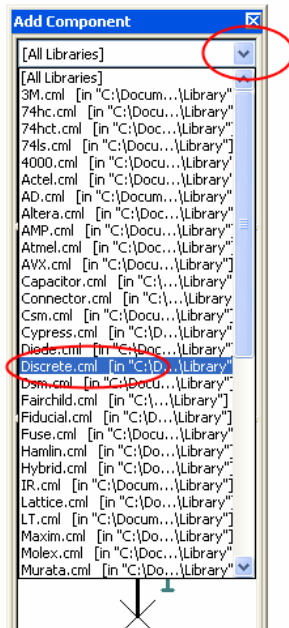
Add Component

[All Libraries]

[All Libraries]
3M.cml [in "C:\Docum...\Library"
74hc.cml [in "C:\Docu...\Library"
74hct.cml [in "C:\Docu...\Library"
74ls.cml [in "C:\Docu...\Library"]
4000.cml [in "C:\Docu...\Library'
Actel.cml [in "C:\Docu...\Library"
AD.cml [in "C:\Docum...\Library"
Altera.cml [in "C:\Docu...\Library"
AMP.cml [in "C:\Docu...\Library"
Atmel.cml [in "C:\Docu...\Library"
AVX.cml [in "C:\Docu...\Library"]
Capacitor.cml [in "C:\...\Library"
Connector.cml [in "C:\...\Library
Csm.cml [in "C:\Docu...\Library"
Cypress.cml [in "C:\D...\Library"
Diode.cml [in "C:\Do...\Library"
Discrete.cml [in "C:\D...\Library"
Dsm.cml [in "C:\Docu...\Library"
Fairchild.cml [in "C:\...\Library"]
Fiducial.cml [in "C:\D...\Library"
Fuse.cml [in "C:\Docu...\Library"
Hamlin.cml [in "C:\Do...\Library"
Hybrid.cml [in "C:\Do...\Library'
IR.cml [in "C:\Docum...\Library"]
Lattice.cml [in "C:\Do...\Library"
LT.cml [in "C:\Docum...\Library"
Maxim.cml [in "C:\Do...\Library"
Molex.cml [in "C:\Do...\Library"
Murata.cml [in "C:\Do...\Library"